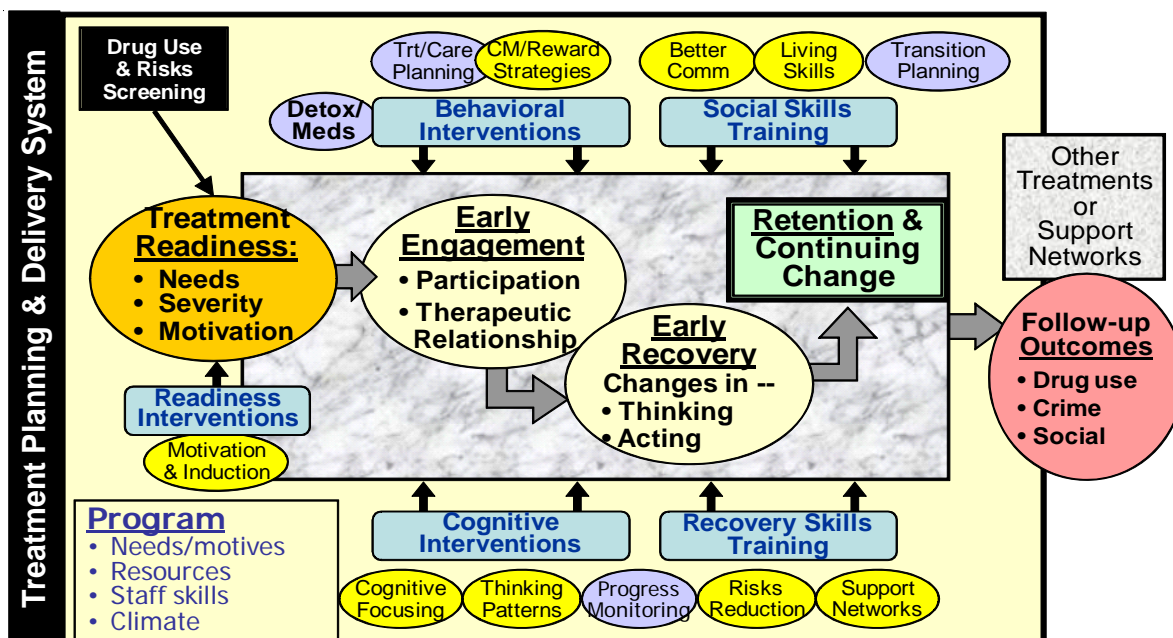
Treatment Planning & Delivery System

Drug Use & Risks Screening

Trt/Care Planning

CM/Reward Strategies

Better Comm

Living Skills

Transition Planning

Detox/ Meds

Behavioral Interventions

Social Skills Training

Other Treatments or Support Networks

Treatment Readiness:
• Needs
• Severity
• Motivation

Early Engagement
• Participation
• Therapeutic Relationship

Retention & Continuing Change

Early Recovery
Changes in --
• Thinking
• Acting

Follow-up Outcomes
• Drug use
• Crime
• Social

Readiness Interventions

Motivation & Induction

Program
• Needs/motives
• Resources
• Staff skills
• Climate

Cognitive Interventions

Recovery Skills Training

Cognitive Focusing

Thinking Patterns

Progress Monitoring

Risks Reduction

Support Networks